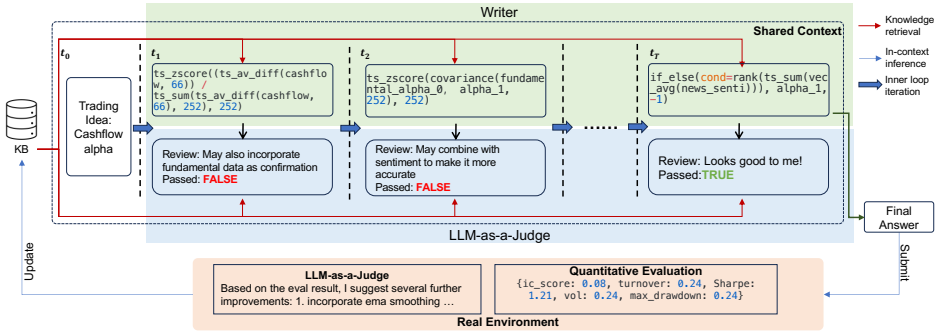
Writer

Shared Context

Knowledge retrieval

In-context inference

Inner loop iteration

KB

$t_0$

Trading Idea: Cashflow alpha

$t_1$

ts_zscore((ts_av_diff(cashflow, 66)) / ts_sum(ts_av_diff(cashflow, 66), 252), 252)

Review: May also incorporate fundamental data as confirmation
Passed: FALSE

$t_2$

ts_zscore(covariance(fundamental_alpha_0, alpha_1, 252), 252)

Review: May combine with sentiment to make it more accurate
Passed: FALSE

……

$t_T$

if_else(cond=rank(ts_sum(vec_avg(news_senti))), alpha_1, -1)

Review: Looks good to me!
Passed:TRUE

Final Answer

LLM-as-a-Judge

Update

Submit

LLM-as-a-Judge
Based on the eval result, I suggest several further improvements: 1. incorporate ema smoothing …

Quantitative Evaluation
{ic_score: 0.08, turnover: 0.24, Sharpe: 1.21, vol: 0.24, max_drawdown: 0.24}

Real Environment